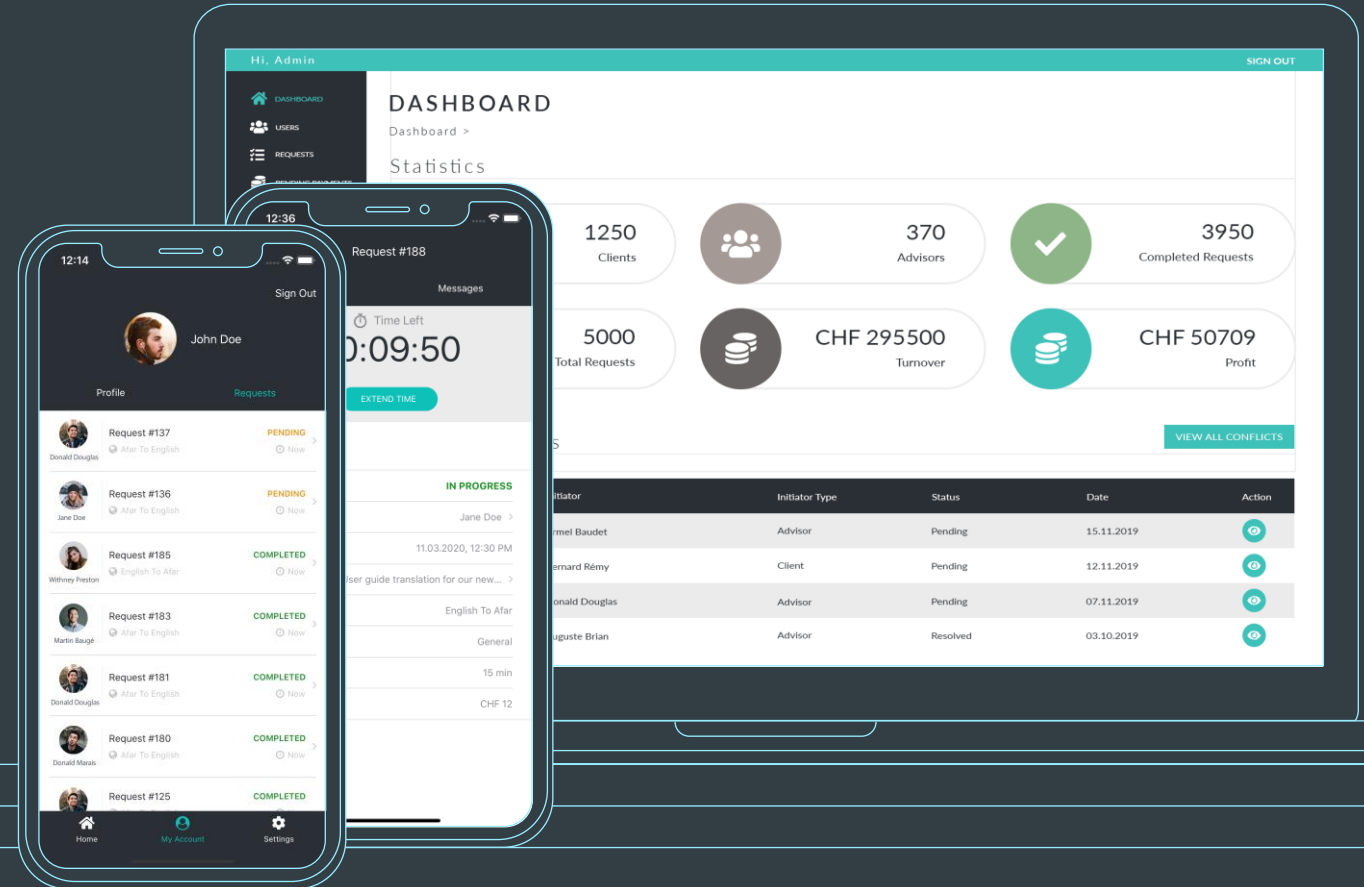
Hi, Admin
SIGN OUT

DASHBOARD
USERS
REQUESTS
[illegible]

DASHBOARD
Dashboard >
Statistics

1250
Clients

370
Advisors

3950
Completed Requests

5000
Total Requests

CHF 295500
Turnover

CHF 50709
Profit

VIEW ALL CONFLICTS

| Initiator | Initiator Type | Status | Date | Action |
|---|---|---|---|---|
| rmel Baudet | Advisor | Pending | 15.11.2019 | |
| ernard Rémy | Client | Pending | 12.11.2019 | |
| onald Douglas | Advisor | Pending | 07.11.2019 | |
| uguste Brian | Advisor | Resolved | 03.10.2019 | |

12:36
Request #188
Messages
Time Left
0:09:50
EXTEND TIME
IN PROGRESS
Jane Doe
11.03.2020, 12:30 PM
ser guide translation for our new...
English To Afar
General
15 min
CHF 12

12:14
Sign Out
John Doe
Profile
Requests

Request #137
PENDING
Donald Douglas
Afar To English
Now

Request #136
PENDING
Jane Doe
Afar To English
Now

Request #185
COMPLETED
Withney Preston
English To Afar
Now

Request #183
COMPLETED
Martin Baugé
Afar To English
Now

Request #181
COMPLETED
Donald Douglas
Afar To English
Now

Request #180
COMPLETED
Donald Marais
Afar To English
Now

Request #125
COMPLETED

Home
My Account
Settings